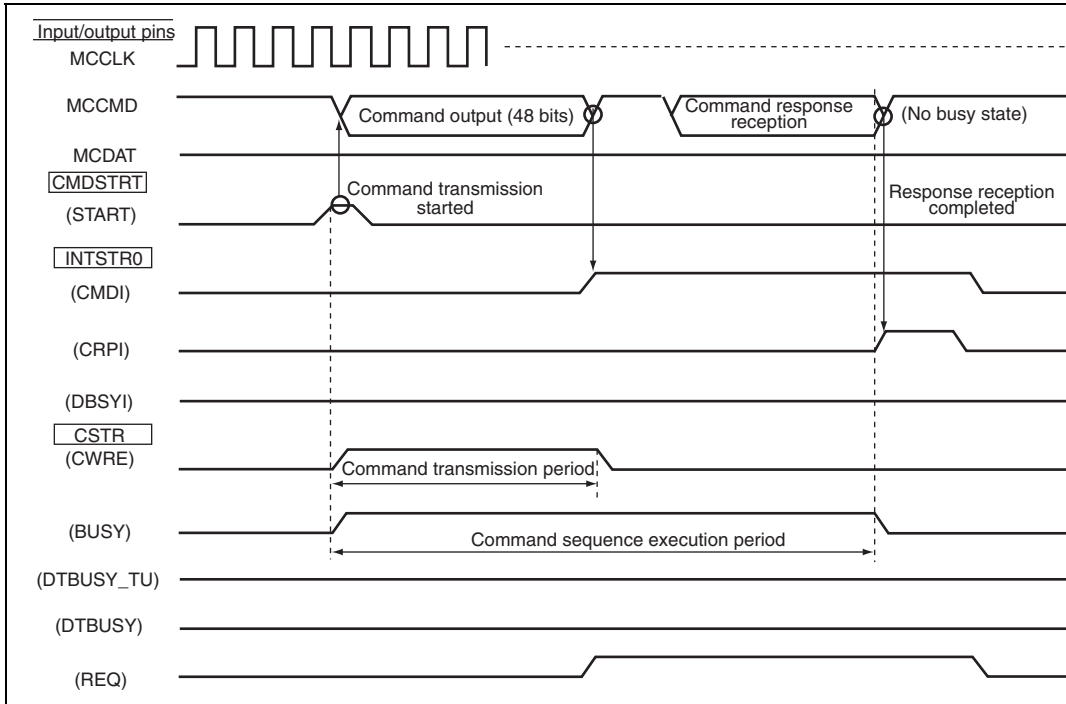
Input/output pins
MCCLK
MCCMD
Command output (48 bits)
Command response reception
(No busy state)
MCDAT
CMDSTRT
(START)
Command transmission started
Response reception completed
INTSTR0
(CMDI)
(CRPI)
(DBSYI)
CSTR
(CWRE)
Command transmission period
(BUSY)
Command sequence execution period
(DTBUSY_TU)
(DTBUSY)
(REQ)